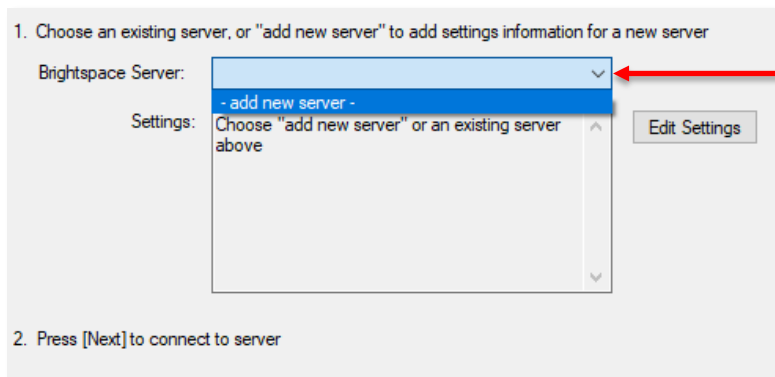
1. Choose an existing server, or "add new server" to add settings information for a new server

Brightspace Server:

- add new server -

Settings: Choose "add new server" or an existing server above

Edit Settings

2. Press [Next] to connect to server